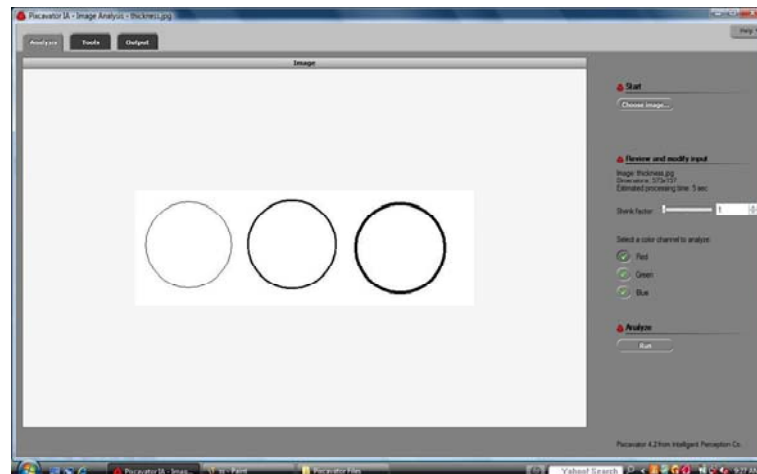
Piscavator IA - Image Analysis - thickness.jpg

Help

Analyze

Tools

Output

Image

Start

Choose image...

Review and modify input

Image: thickness.jpg

Dimensions: 375x157

Estimated processing time: 5 sec

Shrink factor

1

Select a color channel to analyze:

Red

Green

Blue

Analyze

Run

Piscavator 4.2 from Intelligent Perception Co.

Piscavator IA - Imag...

iv - Paint

Piscavator Files

Yahoo! Search

9:27 AM